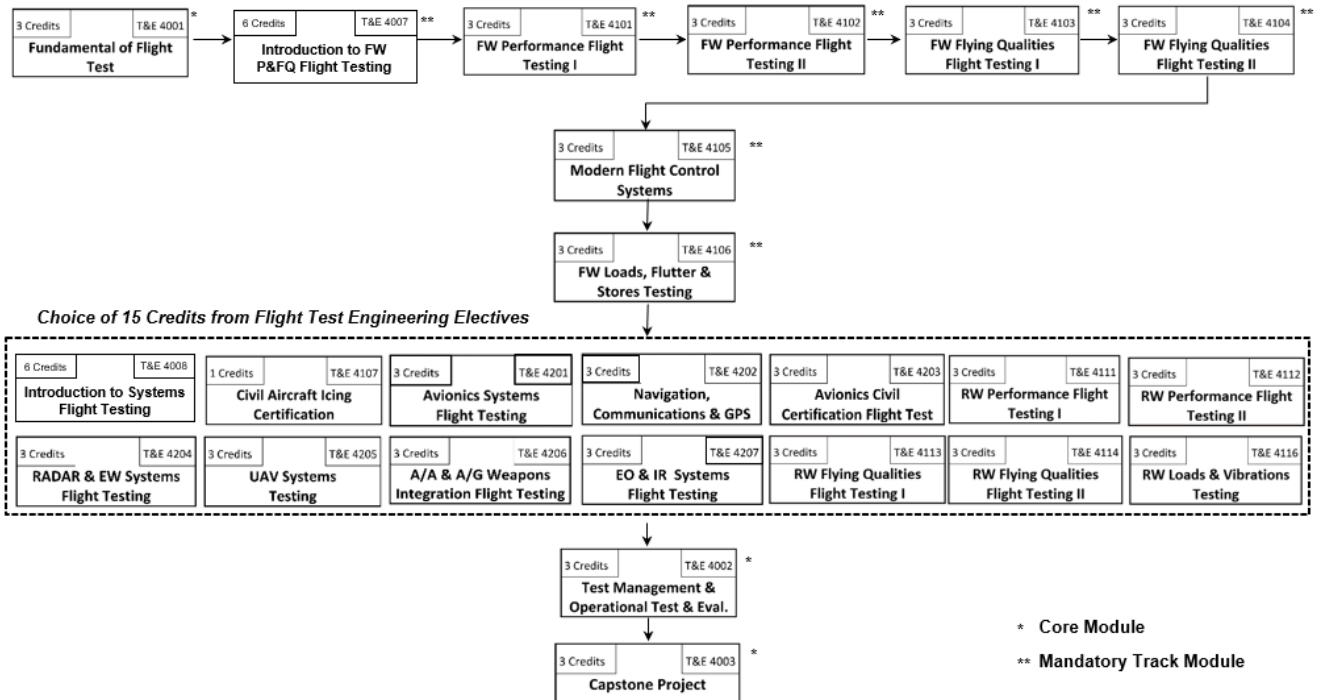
3 Credits T&E 4001 *
Fundamental of Flight Test

6 Credits T&E 4007 **
Introduction to FW P&FQ Flight Testing

3 Credits T&E 4101 **
FW Performance Flight Testing I

3 Credits T&E 4102 **
FW Performance Flight Testing II

3 Credits T&E 4103 **
FW Flying Qualities Flight Testing I

3 Credits T&E 4104 **
FW Flying Qualities Flight Testing II

3 Credits T&E 4105 **
Modern Flight Control Systems

3 Credits T&E 4106 **
FW Loads, Flutter & Stores Testing

Choice of 15 Credits from Flight Test Engineering Electives

6 Credits T&E 4008
Introduction to Systems Flight Testing

1 Credits T&E 4107
Civil Aircraft Icing Certification

3 Credits T&E 4201
Avionics Systems Flight Testing

3 Credits T&E 4202
Navigation, Communications & GPS

3 Credits T&E 4203
Avionics Civil Certification Flight Test

3 Credits T&E 4111
RW Performance Flight Testing I

3 Credits T&E 4112
RW Performance Flight Testing II

3 Credits T&E 4204
RADAR & EW Systems Flight Testing

3 Credits T&E 4205
UAV Systems Testing

3 Credits T&E 4206
A/A & A/G Weapons Integration Flight Testing

3 Credits T&E 4207
EO & IR Systems Flight Testing

3 Credits T&E 4113
RW Flying Qualities Flight Testing I

3 Credits T&E 4114
RW Flying Qualities Flight Testing II

3 Credits T&E 4116
RW Loads & Vibrations Testing

3 Credits T&E 4002 *
Test Management & Operational Test & Eval.

3 Credits T&E 4003 *
Capstone Project

* Core Module
** Mandatory Track Module